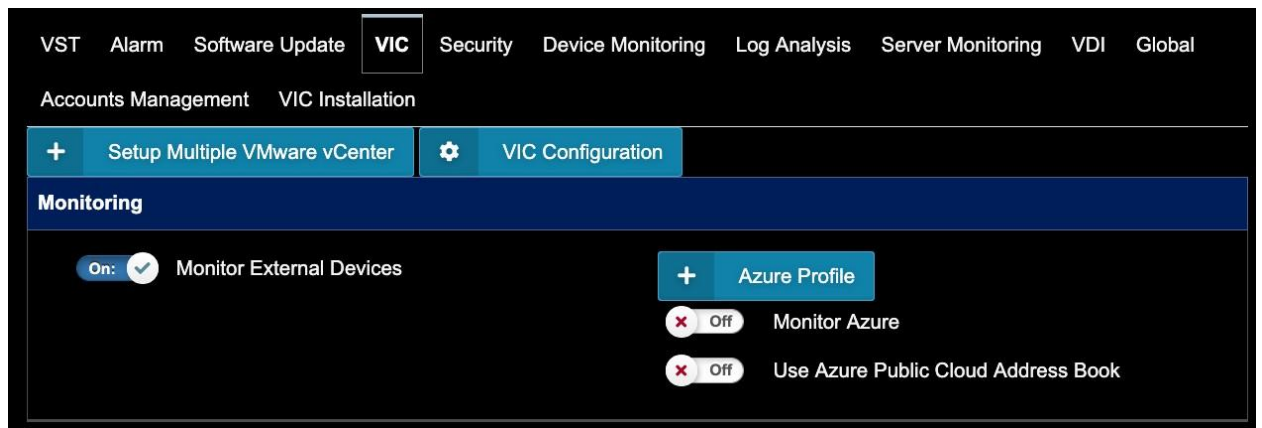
VST Alarm Software Update VIC Security Device Monitoring Log Analysis Server Monitoring VDI Global
Accounts Management VIC Installation

+ Setup Multiple VMware vCenter
VIC Configuration

Monitoring

On: Monitor External Devices

+ Azure Profile

Off Monitor Azure

Off Use Azure Public Cloud Address Book